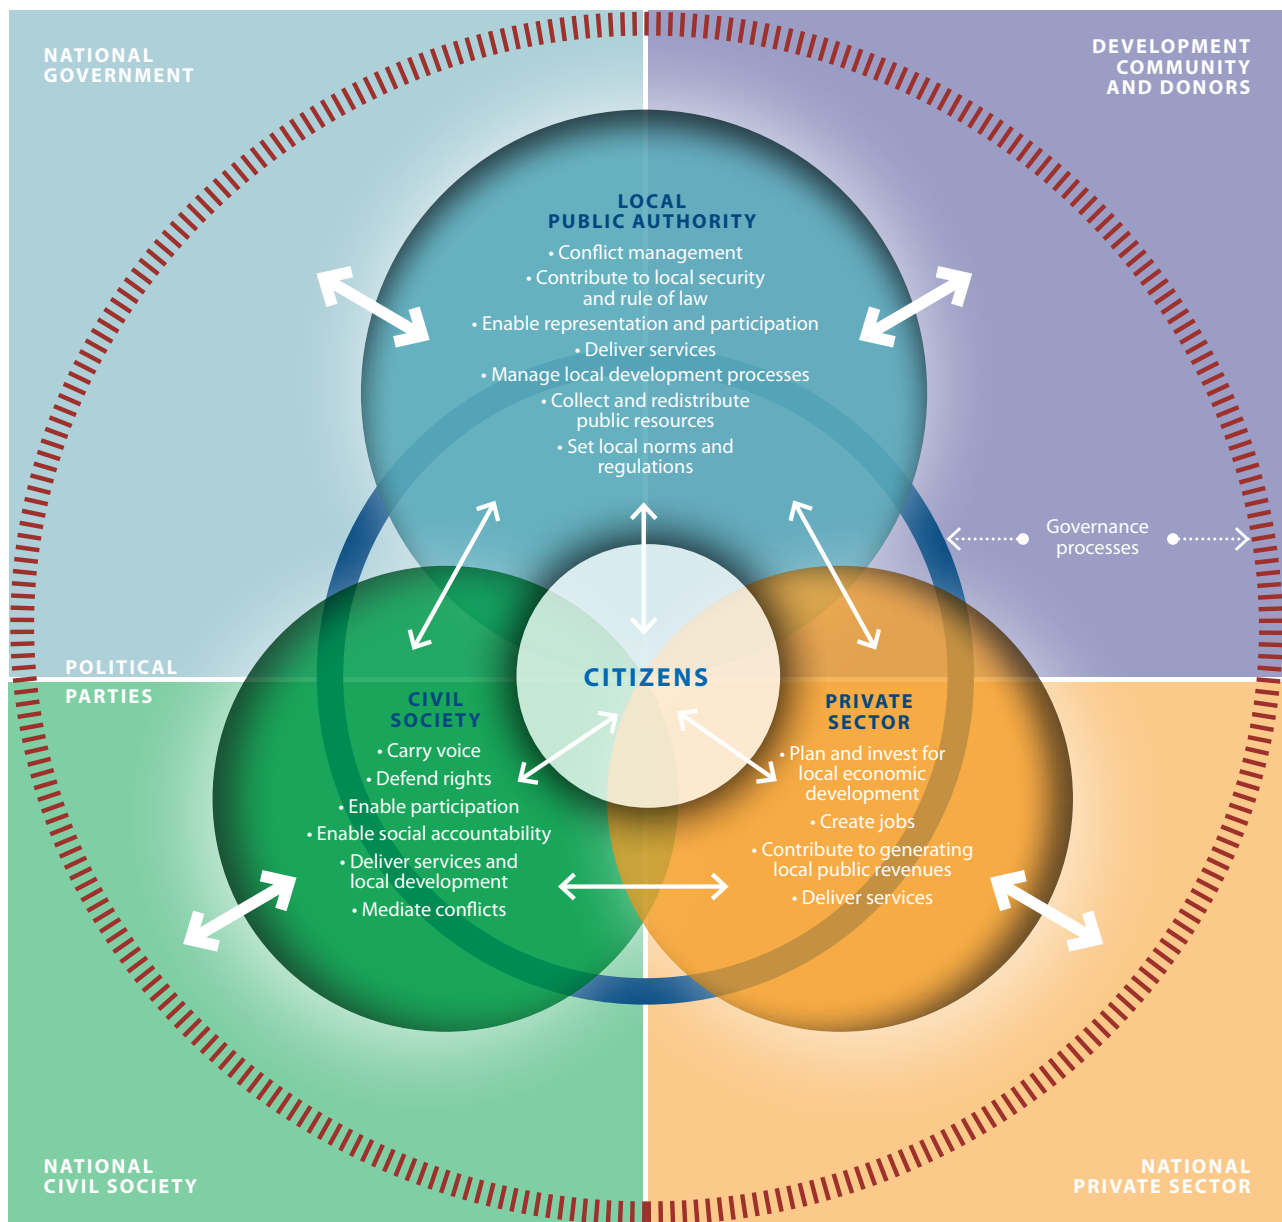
NATIONAL GOVERNMENT

DEVELOPMENT COMMUNITY AND DONORS

LOCAL PUBLIC AUTHORITY

• Conflict management
• Contribute to local security and rule of law
• Enable representation and participation
• Deliver services
• Manage local development processes
• Collect and redistribute public resources
• Set local norms and regulations

Governance processes

POLITICAL PARTIES

CITIZENS

CIVIL SOCIETY

• Carry voice
• Defend rights
• Enable participation
• Enable social accountability
• Deliver services and local development
• Mediate conflicts

PRIVATE SECTOR

• Plan and invest for local economic development
• Create jobs
• Contribute to generating local public revenues
• Deliver services

NATIONAL CIVIL SOCIETY

NATIONAL PRIVATE SECTOR